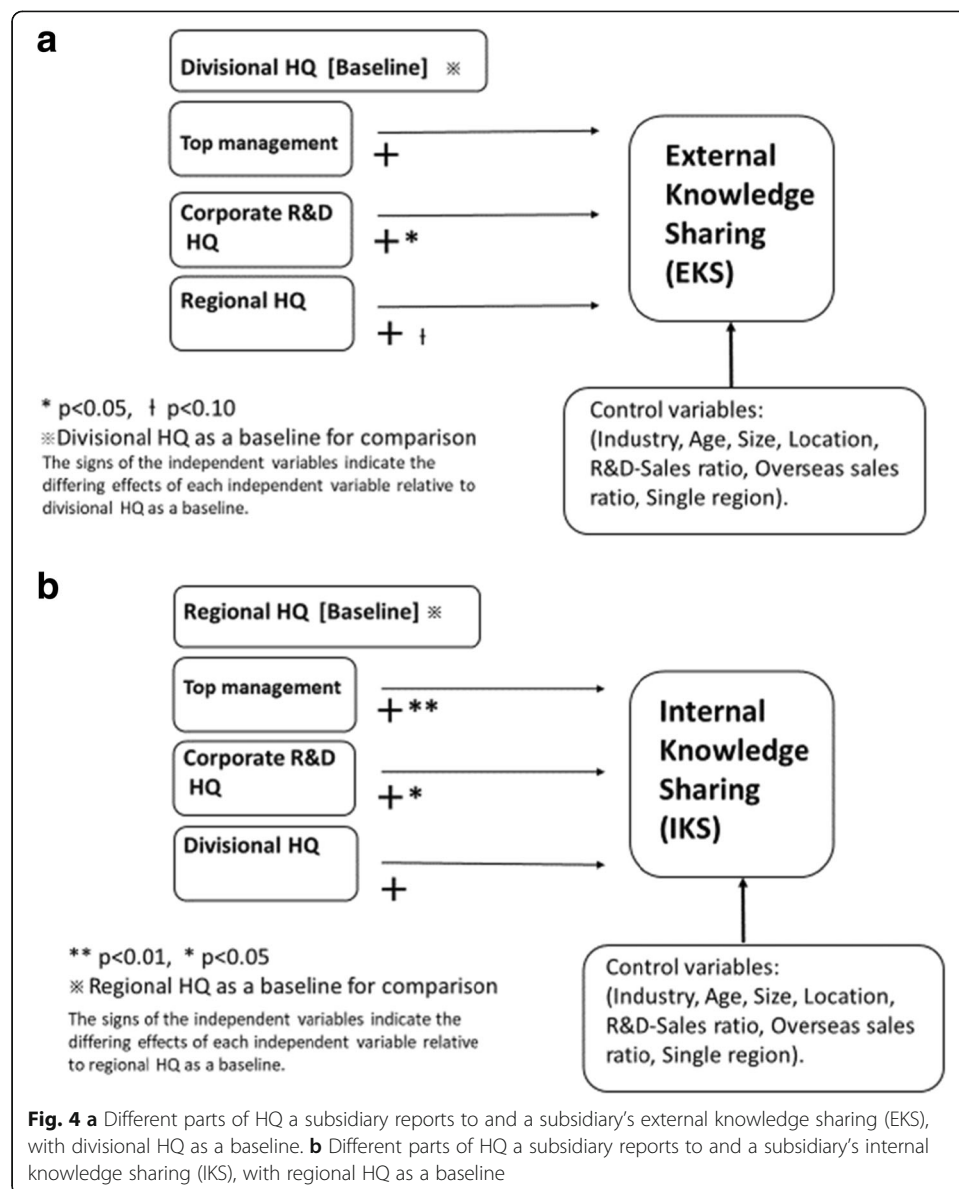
a

Divisional HQ [Baseline] ※

Top management

+

Corporate R&D HQ

+*

Regional HQ

+ ł

External Knowledge Sharing (EKS)

* p<0.05, ł p<0.10

※Divisional HQ as a baseline for comparison

The signs of the independent variables indicate the differing effects of each independent variable relative to divisional HQ as a baseline.

Control variables: (Industry, Age, Size, Location, R&D-Sales ratio, Overseas sales ratio, Single region).

b

Regional HQ [Baseline] ※

Top management

+**

Corporate R&D HQ

+*

Divisional HQ

+

Internal Knowledge Sharing (IKS)

** p<0.01, * p<0.05

※ Regional HQ as a baseline for comparison

The signs of the independent variables indicate the differing effects of each independent variable relative to regional HQ as a baseline.

Control variables: (Industry, Age, Size, Location, R&D-Sales ratio, Overseas sales ratio, Single region).

Fig. 4 a Different parts of HQ a subsidiary reports to and a subsidiary's external knowledge sharing (EKS), with divisional HQ as a baseline. b Different parts of HQ a subsidiary reports to and a subsidiary's internal knowledge sharing (IKS), with regional HQ as a baseline